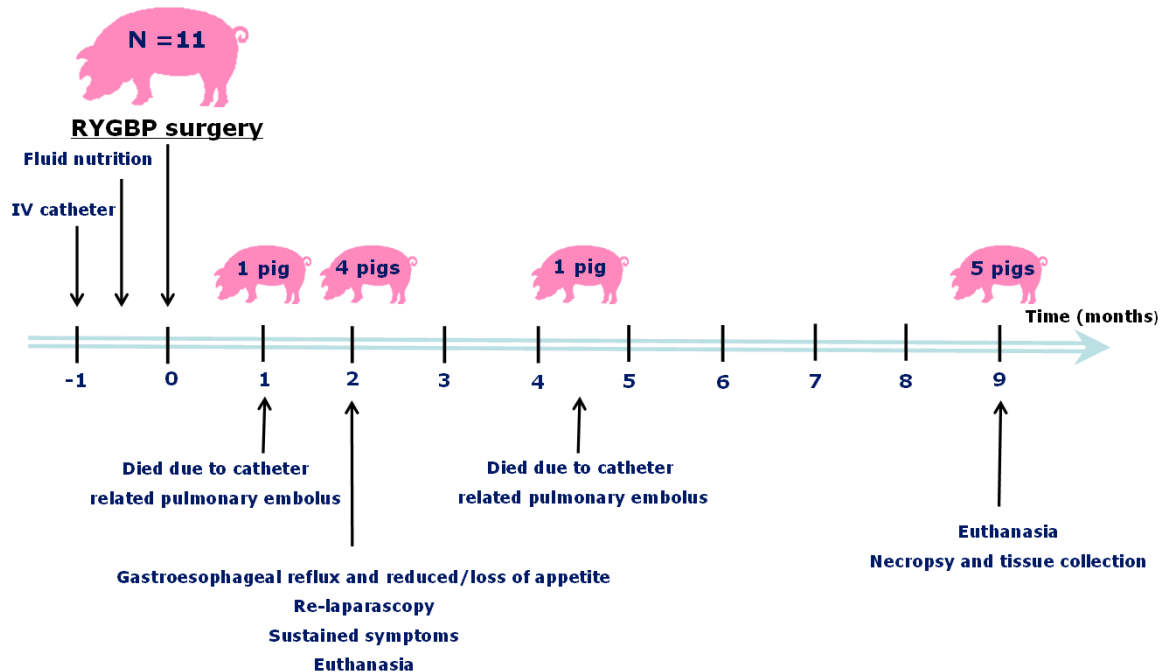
N =11

RYGBP surgery

Fluid nutrition

IV catheter

1 pig

4 pigs

1 pig

5 pigs

Time (months)

-1 0 1 2 3 4 5 6 7 8 9

Died due to catheter related pulmonary embolus

Died due to catheter related pulmonary embolus

Euthanasia
Necropsy and tissue collection

Gastroesophageal reflux and reduced/loss of appetite
Re-laparascopy
Sustained symptoms
Euthanasia